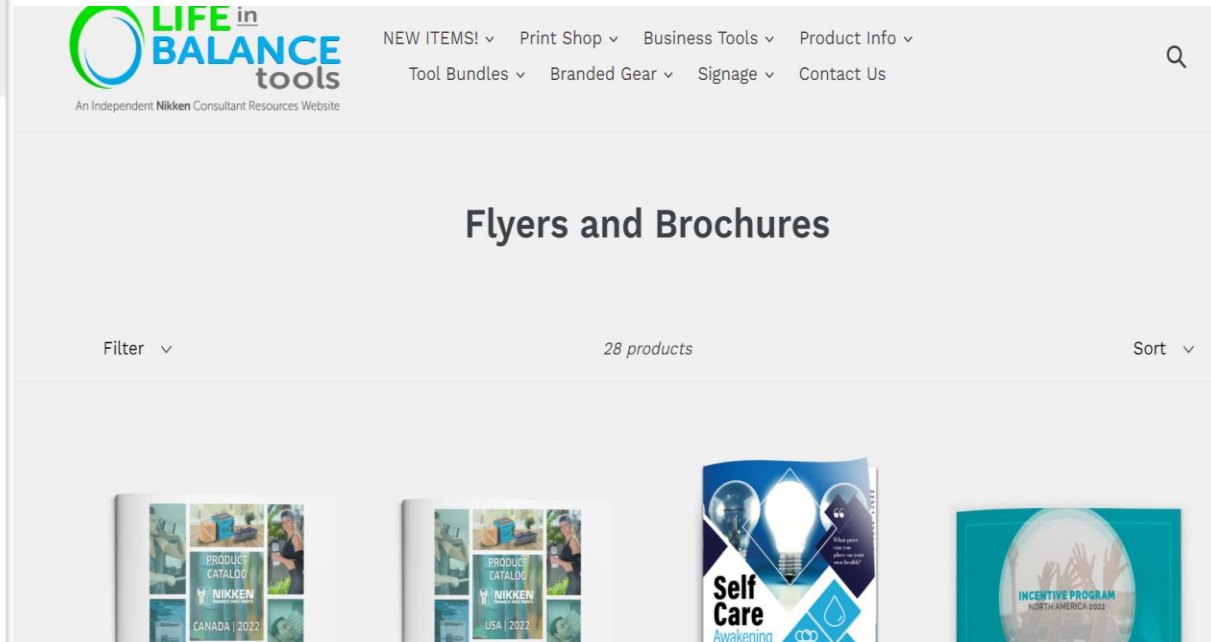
LIFE in BALANCE tools
An Independent Nikken Consultant Resources Website

NEW ITEMS! ⌄ Print Shop ⌄ Business Tools ⌄ Product Info ⌄
Tool Bundles ⌄ Branded Gear ⌄ Signage ⌄ Contact Us

Flyers and Brochures

Filter ⌄

28 products

Sort ⌄

PRODUCT CATALOG
NIKKEN
CANADA | 2022

PRODUCT CATALOG
NIKKEN
USA | 2022

What price can you place on your own health?
Self Care
Awakening

INCENTIVE PROGRAM
NORTH AMERICA 2022